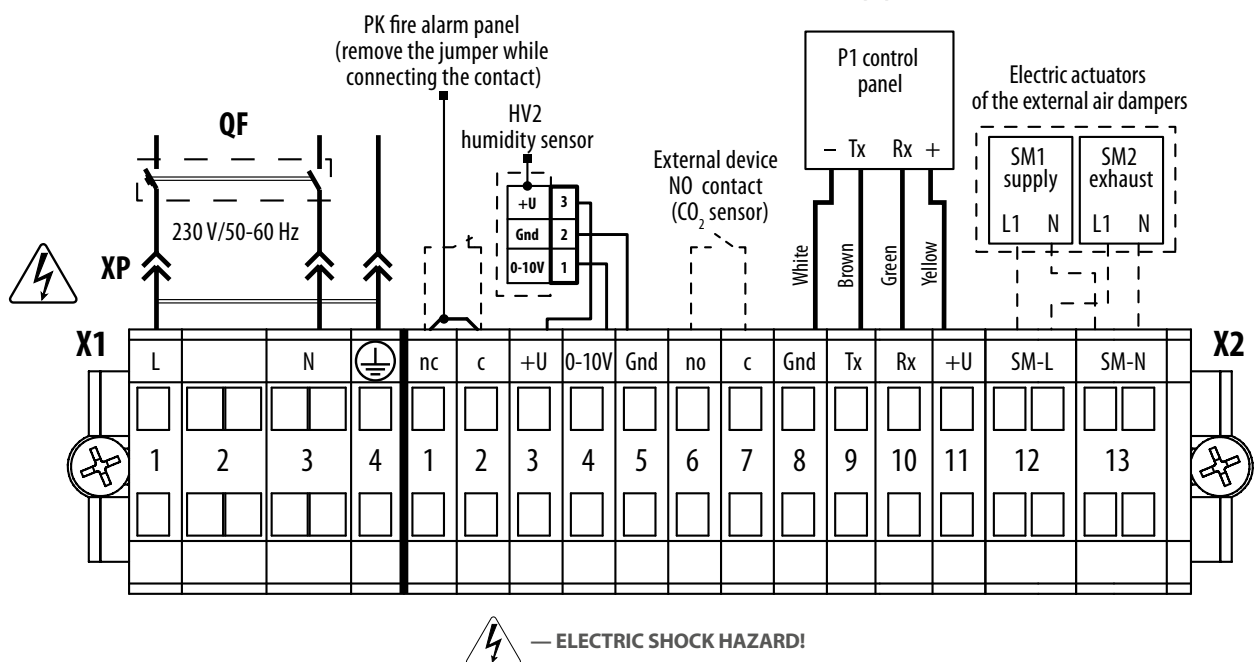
PK fire alarm panel (remove the jumper while connecting the contact)

P1 control panel

Electric actuators of the external air dampers

QF

HV2 humidity sensor

External device NO contact ($CO_2$ sensor)

– Tx Rx +

SM1 supply

SM2 exhaust

L1 N L1 N

+U 3
Gnd 2
0-10V 1

230 V/50-60 Hz

XP

White Brown Green Yellow

X1

X2

| L | | N | ⏚ | nc | c | +U | 0-10V | Gnd | no | c | Gnd | Tx | Rx | +U | SM-L | SM-N |
|---|---|---|---|---|---|---|---|---|---|---|---|---|---|---|---|---|
| 1 | 2 | 3 | 4 | 1 | 2 | 3 | 4 | 5 | 6 | 7 | 8 | 9 | 10 | 11 | 12 | 13 |

— ELECTRIC SHOCK HAZARD!